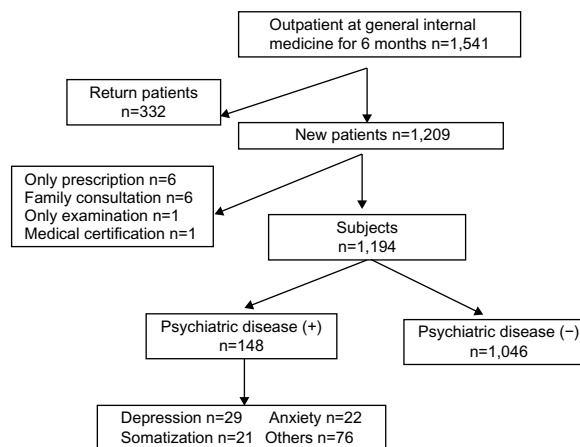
Outpatient at general internal medicine for 6 months n=1,541

Return patients n=332

New patients n=1,209

Only prescription n=6
Family consultation n=6
Only examination n=1
Medical certification n=1

Subjects n=1,194

Psychiatric disease (+) n=148

Psychiatric disease (−) n=1,046

Depression n=29 Anxiety n=22
Somatization n=21 Others n=76